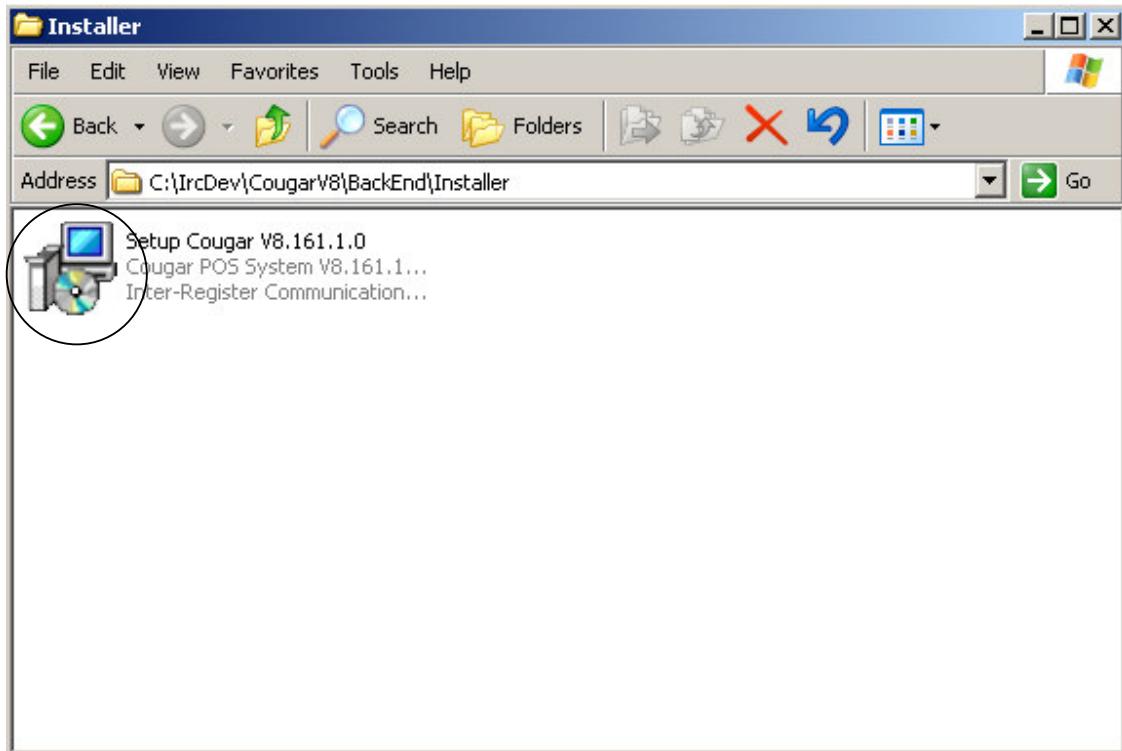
Installer

File Edit View Favorites Tools Help

Back Search Folders

Address C:\IrcDev\CougarV8\BackEnd\Installer Go

Setup Cougar V8.161.1.0
Cougar POS System V8.161.1...
Inter-Register Communication...